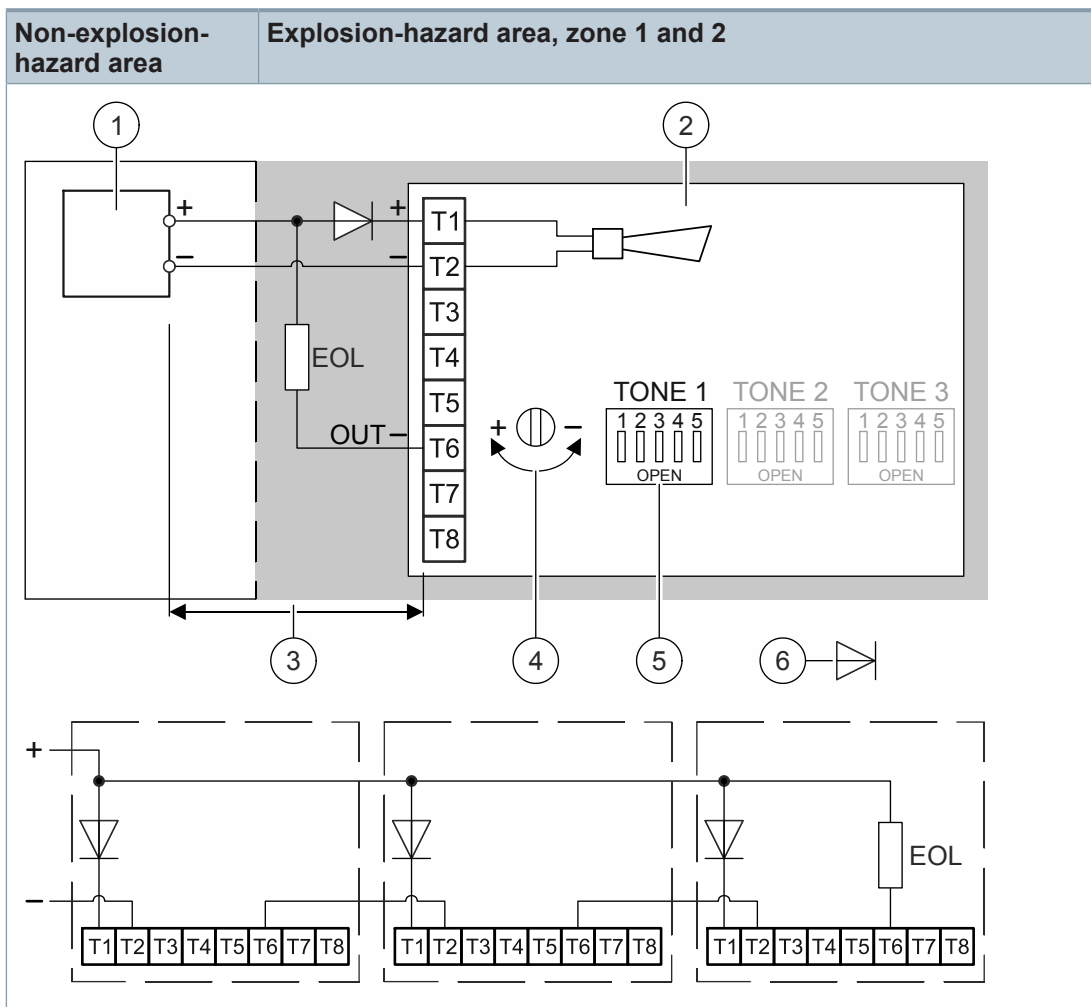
| Non-explosion-hazard area | Explosion-hazard area, zone 1 and 2 |
|---|---|

1
2
+
–
+
–
T1
T2
T3
T4
T5
T6
T7
T8
EOL
OUT–
+
–
TONE 1
1 2 3 4 5
OPEN
TONE 2
1 2 3 4 5
OPEN
TONE 3
1 2 3 4 5
OPEN
3
4
5
6

+
–
T1 T2 T3 T4 T5 T6 T7 T8
T1 T2 T3 T4 T5 T6 T7 T8
EOL
T1 T2 T3 T4 T5 T6 T7 T8